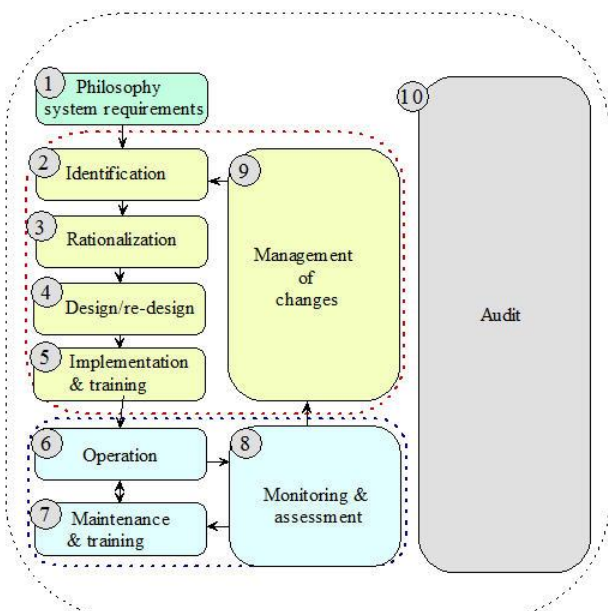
1 Philosophy system requirements

2 Identification

3 Rationalization

4 Design/re-design

5 Implementation & training

6 Operation

7 Maintenance & training

8 Monitoring & assessment

9 Management of changes

10 Audit